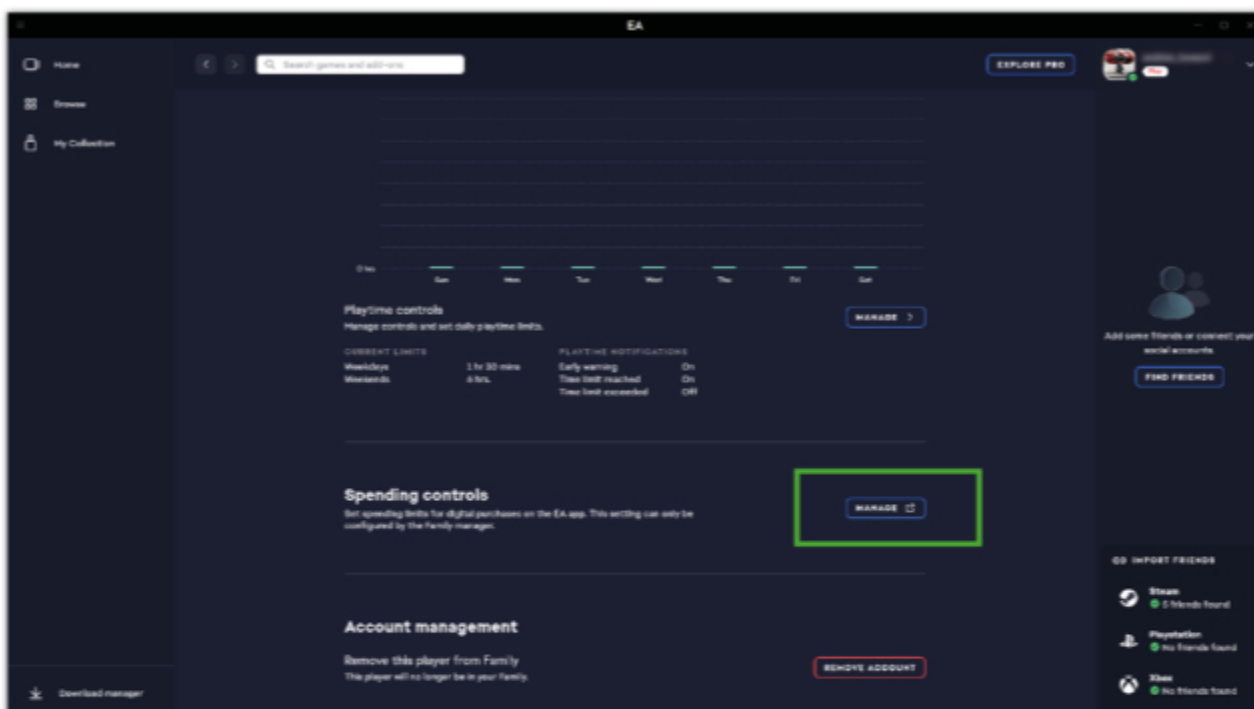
EA

Home

Browse

My Collection

Search games and add-ons

EXPLORE PRO

0 hrs

Sun

Mon

Tue

Wed

Thu

Fri

Sat

Playtime controls

Manage controls and set daily playtime limits.

MANAGE

CURRENT LIMITS

| | |
|---|---|
| Weekdays | 1 hr 30 mins |
| Weekends | 4 hrs. |

PLAYTIME NOTIFICATIONS

| | |
|---|---|
| Early warning | On |
| Time limit reached | On |
| Time limit exceeded | Off |

Spending controls

Set spending limits for digital purchases on the EA app. This setting can only be configured by the Family manager.

MANAGE

Account management

Remove this player from Family

This player will no longer be in your Family.

REMOVE ACCOUNT

Add some friends or connect your social accounts.

FIND FRIENDS

IMPORT FRIENDS

Steam
5 friends found

Playstation
No friends found

Xbox
No friends found

Download manager